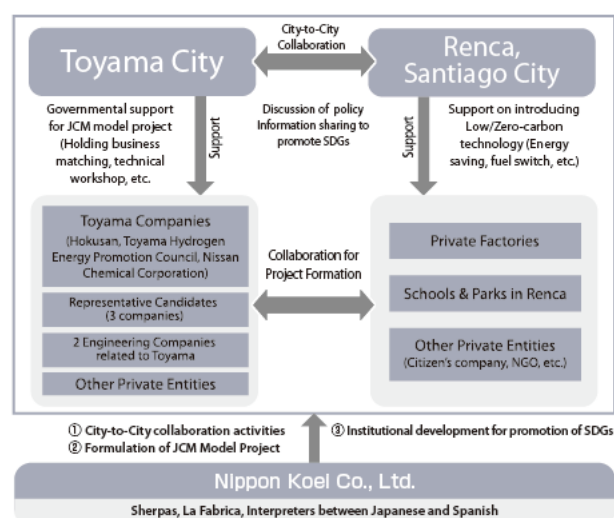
City-to-City Collaboration

Toyama City

Renca, Santiago City

Governmental support for JCM model project (Holding business matching, technical workshop, etc.

Support

Discussion of policy Information sharing to promote SDGs

Support

Support on introducing Low/Zero-carbon technology (Energy saving, fuel switch, etc.)

Toyama Companies (Hokusan, Toyama Hydrogen Energy Promotion Council, Nissan Chemical Corporation)

Representative Candidates (3 companies)

2 Engineering Companies related to Toyama

Other Private Entities

Collaboration for Project Formation

Private Factories

Schools & Parks in Renca

Other Private Entities (Citizen's company, NGO, etc.)

① City-to-City collaboration activities
② Formulation of JCM Model Project

③ Institutional development for promotion of SDGs

Nippon Koei Co., Ltd.

Sherpas, La Fabrica, Interpreters between Japanese and Spanish